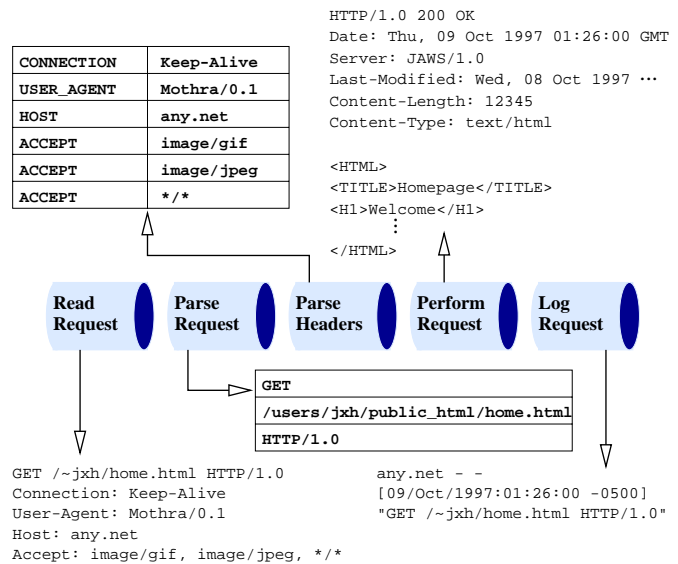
| CONNECTION | Keep-Alive |
|---|---|
| USER_AGENT | Mothra/0.1 |
| HOST | any.net |
| ACCEPT | image/gif |
| ACCEPT | image/jpeg |
| ACCEPT | */* |

HTTP/1.0 200 OK
Date: Thu, 09 Oct 1997 01:26:00 GMT
Server: JAWS/1.0
Last-Modified: Wed, 08 Oct 1997 ···
Content-Length: 12345
Content-Type: text/html

<HTML>
<TITLE>Homepage</TITLE>
<H1>Welcome</H1>
⋮
</HTML>

Read Request

Parse Request

Parse Headers

Perform Request

Log Request

| GET |
|---|
| /users/jxh/public_html/home.html |
| HTTP/1.0 |

GET /~jxh/home.html HTTP/1.0
Connection: Keep-Alive
User-Agent: Mothra/0.1
Host: any.net
Accept: image/gif, image/jpeg, */*

any.net - -
[09/Oct/1997:01:26:00 -0500]
"GET /~jxh/home.html HTTP/1.0"